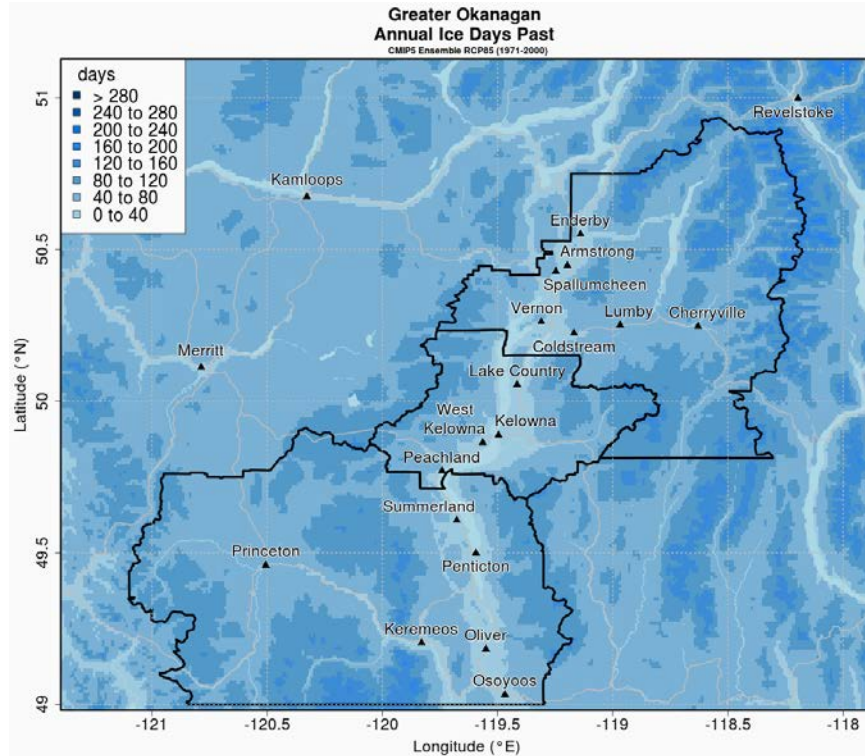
Greater Okanagan
Annual Ice Days Past
CMIP5 Ensemble RCP85 (1971-2000)

days
> 280
240 to 280
200 to 240
160 to 200
120 to 160
80 to 120
40 to 80
0 to 40

Revelstoke
Kamloops
Enderby
Armstrong
Spallumcheen
Vernon
Lumby
Cherryville
Coldstream
Merritt
Lake Country
West Kelowna
Kelowna
Peachland
Summerland
Princeton
Penticton
Keremeos
Oliver
Osoyoos

Latitude (°N)
51
50.5
50
49.5
49

-121
-120.5
-120
-119.5
-119
-118.5
-118
Longitude (°E)